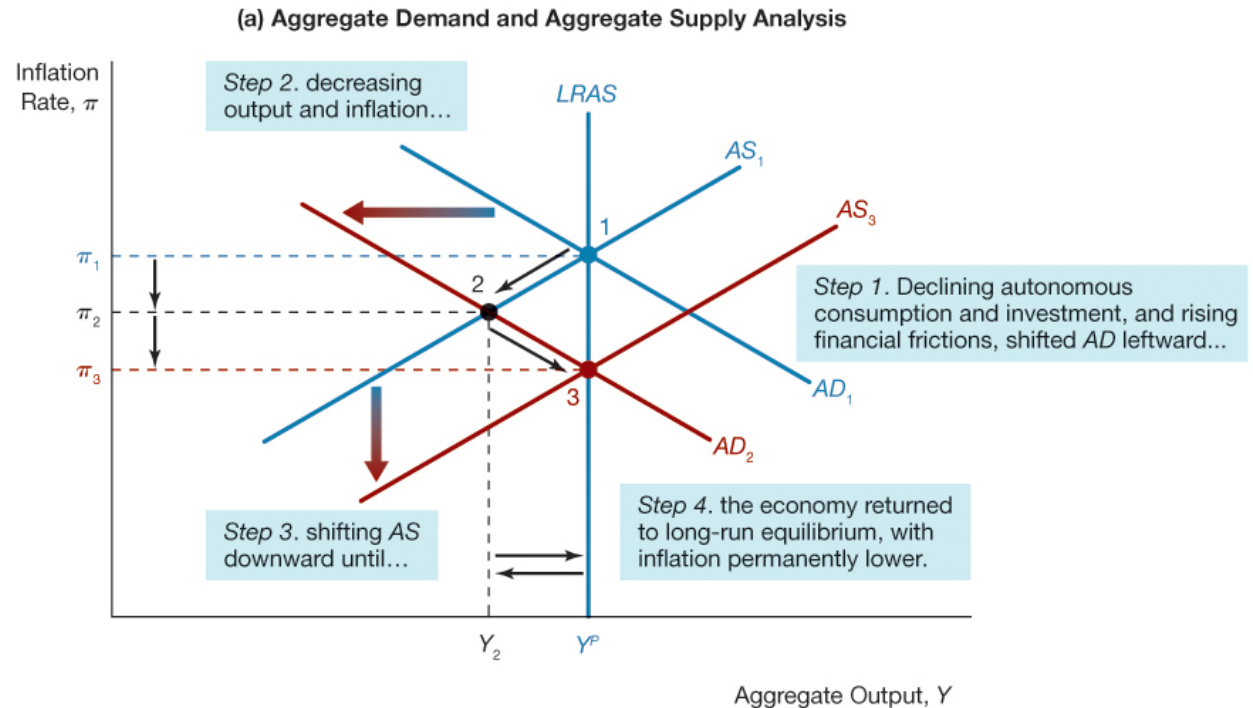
(a) Aggregate Demand and Aggregate Supply Analysis

Inflation Rate, $\pi$

*Step 2*. decreasing output and inflation...

LRAS

$AS_1$

$AS_3$

1

$\pi_1$

2

$\pi_2$

$\pi_3$

3

*Step 1*. Declining autonomous consumption and investment, and rising financial frictions, shifted *AD* leftward...

$AD_1$

$AD_2$

*Step 3*. shifting *AS* downward until...

*Step 4*. the economy returned to long-run equilibrium, with inflation permanently lower.

$Y_2$

$Y^P$

Aggregate Output, *Y*